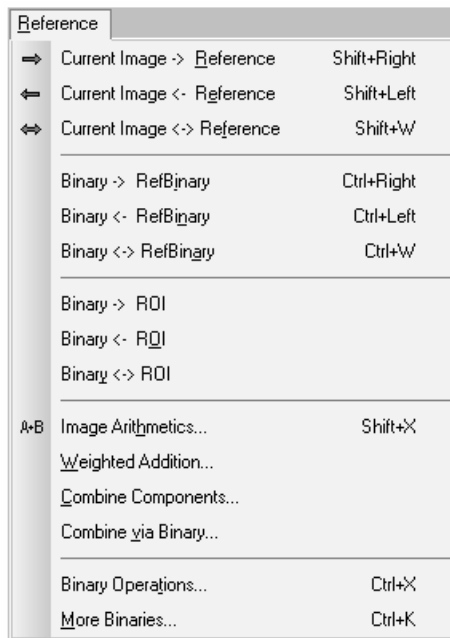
Reference

Current Image -> Reference Shift+Right
Current Image <- Reference Shift+Left
Current Image <-> Reference Shift+W

Binary -> RefBinary Ctrl+Right
Binary <- RefBinary Ctrl+Left
Binary <-> RefBinary Ctrl+W

Binary -> ROI
Binary <- ROI
Binary <-> ROI

A+B Image Arithmetics... Shift+X
Weighted Addition...
Combine Components...
Combine via Binary...

Binary Operations... Ctrl+X
More Binaries... Ctrl+K